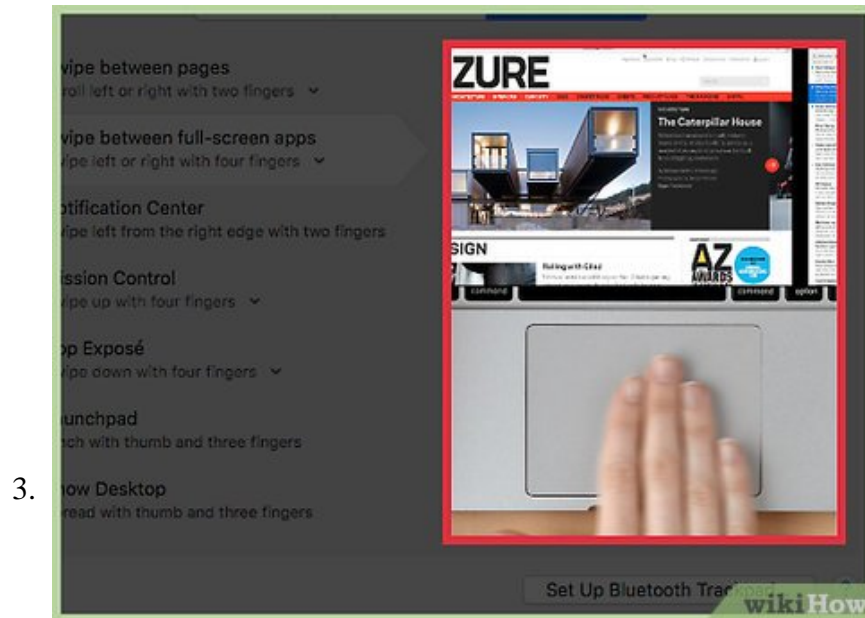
3.

vipe between pages
roll left or right with two fingers

vipe between full-screen apps
vipe left or right with four fingers

otification Center
vipe left from the right edge with two fingers

ission Control
vipe up with four fingers

pp Exposé
vipe down with four fingers

unchpad
nch with thumb and three fingers

how Desktop
read with thumb and three fingers

ZURE

The Caterpillar House

SIGN

AZ AWARDS

command

command option

Set Up Bluetooth Trac

wikiHow